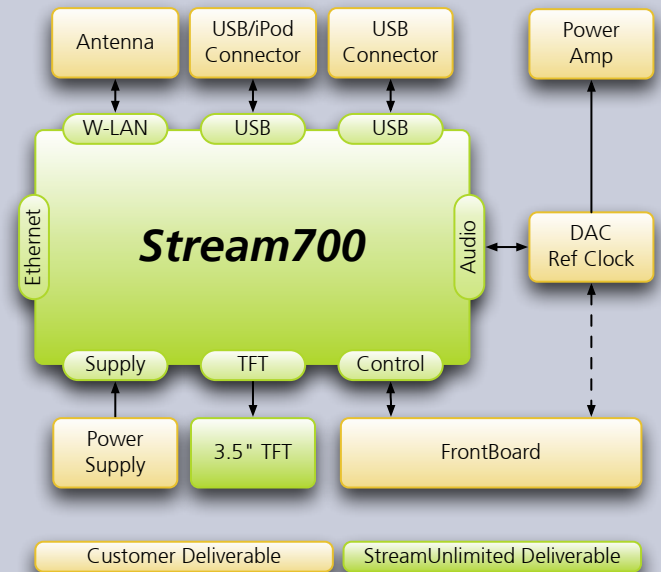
Antenna

USB/iPod Connector

USB Connector

Power Amp

W-LAN

USB

USB

Ethernet

Stream700

Audio

DAC Ref Clock

Supply

TFT

Control

Power Supply

3.5" TFT

FrontBoard

Customer Deliverable

StreamUnlimited Deliverable